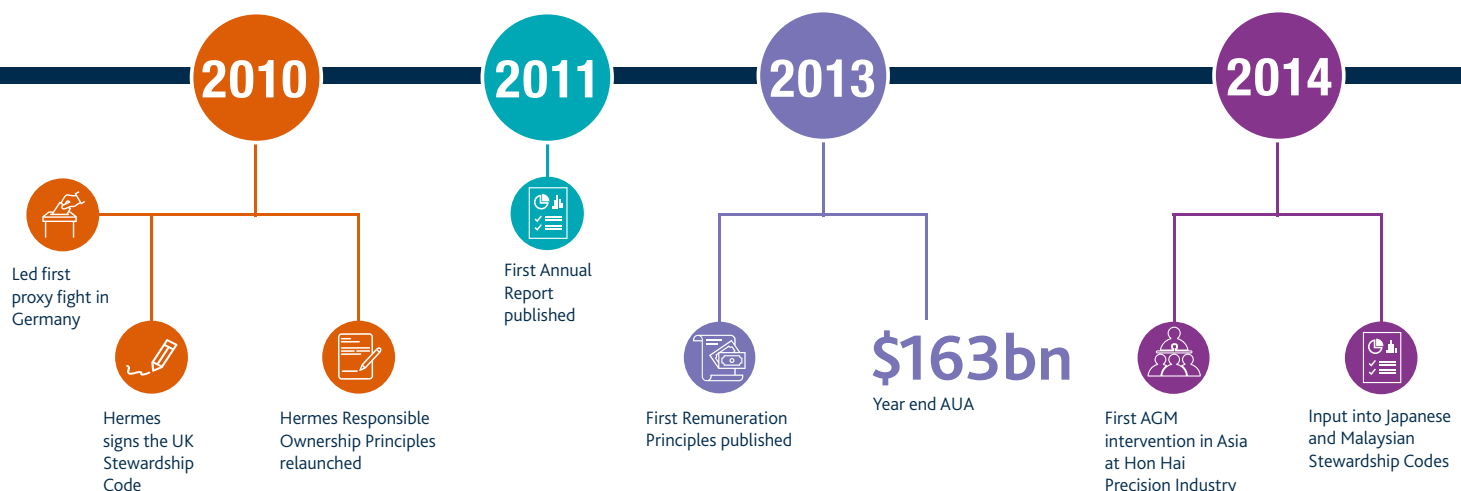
2010

Led first proxy fight in Germany

Hermes signs the UK Stewardship Code

Hermes Responsible Ownership Principles relaunched

2011

First Annual Report published

2013

First Remuneration Principles published

$163bn
Year end AUA

2014

First AGM intervention in Asia at Hon Hai Precision Industry

Input into Japanese and Malaysian Stewardship Codes